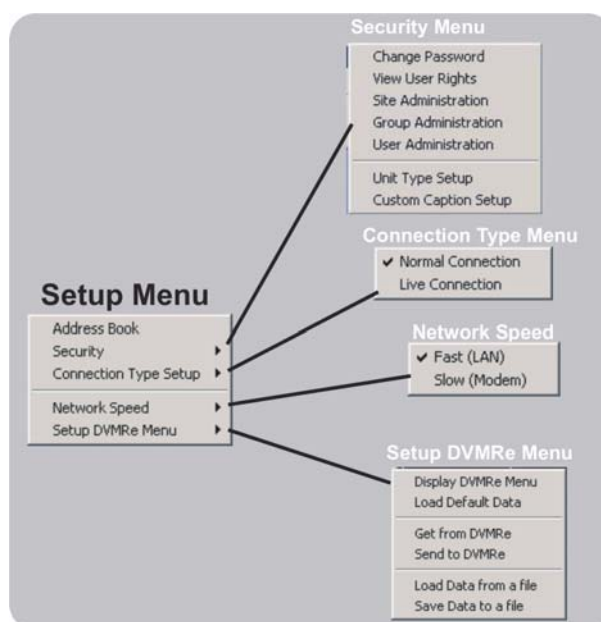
Security Menu

Change Password
View User Rights
Site Administration
Group Administration
User Administration

Unit Type Setup
Custom Caption Setup

Connection Type Menu

✔ Normal Connection
Live Connection

Setup Menu

Address Book
Security
Connection Type Setup

Network Speed
Setup DVMRe Menu

Network Speed

✔ Fast (LAN)
Slow (Modem)

Setup DVMRe Menu

Display DVMRe Menu
Load Default Data

Get from DVMRe
Send to DVMRe

Load Data from a file
Save Data to a file